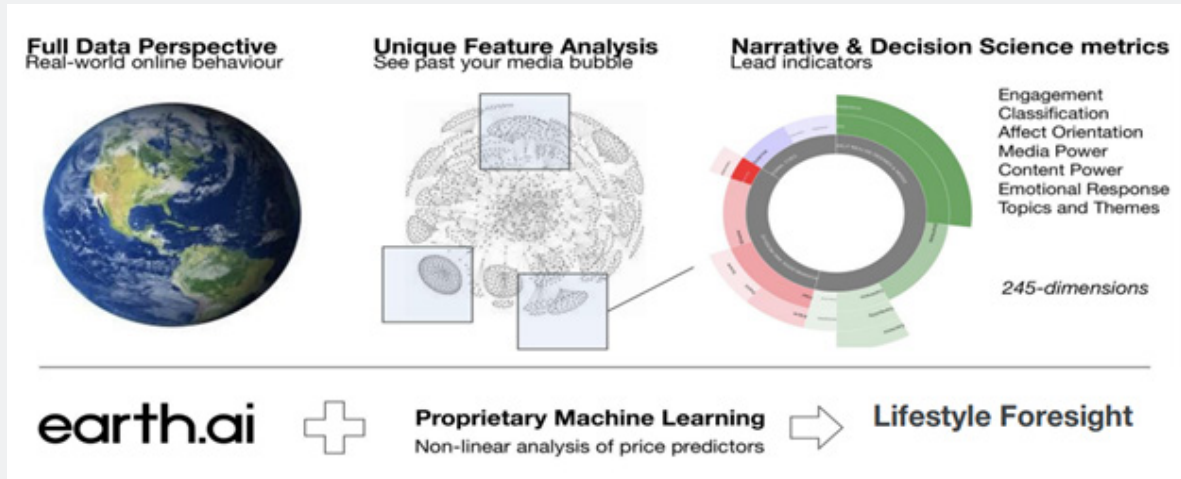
Full Data Perspective
Real-world online behaviour

Unique Feature Analysis
See past your media bubble

Narrative & Decision Science metrics
Lead indicators

Engagement
Classification
Affect Orientation
Media Power
Content Power
Emotional Response
Topics and Themes

245-dimensions

earth.ai

Proprietary Machine Learning
Non-linear analysis of price predictors

Lifestyle Foresight